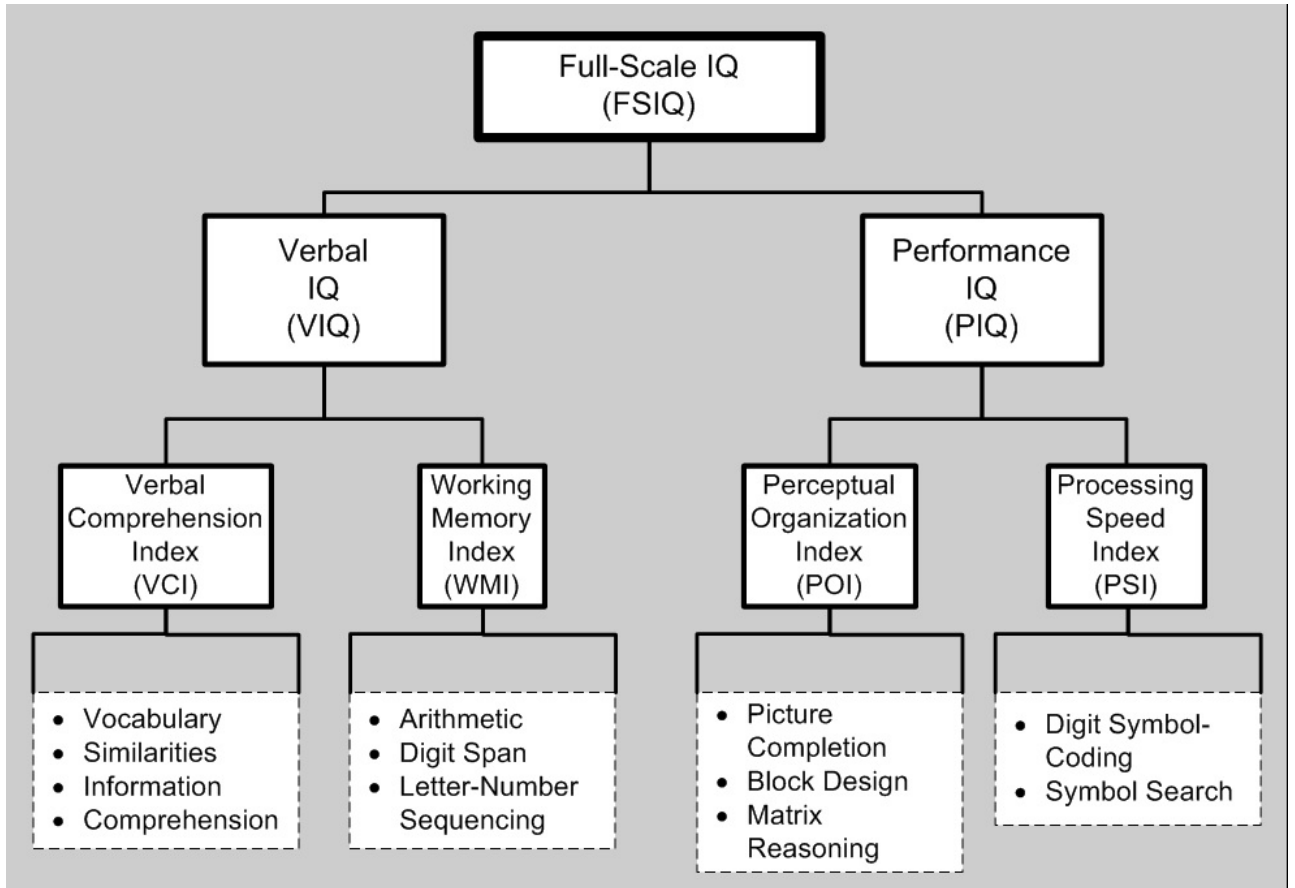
Full-Scale IQ
(FSIQ)

Verbal
IQ
(VIQ)

Performance
IQ
(PIQ)

Verbal Comprehension Index (VCI)

Working Memory Index (WMI)

Perceptual Organization Index (POI)

Processing Speed Index (PSI)

- Vocabulary
- Similarities
- Information
- Comprehension

- Arithmetic
- Digit Span
- Letter-Number Sequencing

- Picture Completion
- Block Design
- Matrix Reasoning

- Digit Symbol-Coding
- Symbol Search